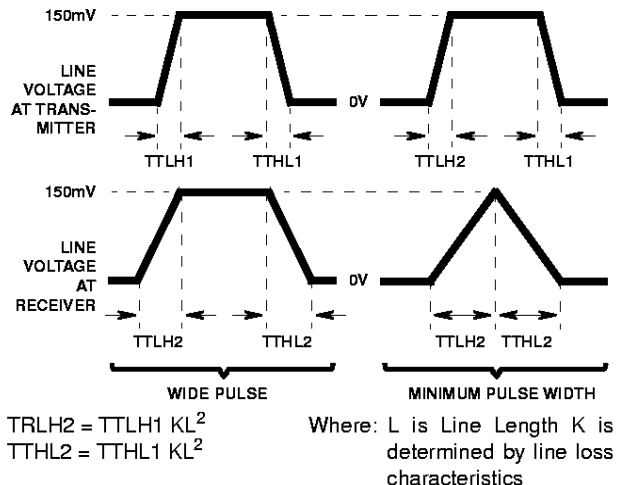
150mV

LINE VOLTAGE AT TRANSMITTER

0V

TTLH1 TTHL1

TTLH2 TTHL1

150mV

LINE VOLTAGE AT RECEIVER

0V

TTLH2 TTHL2

TTLH2 TTHL2

WIDE PULSE

MINIMUM PULSE WIDTH

TRLH2 = TTLH1 $KL^2$
TTHL2 = TTHL1 $KL^2$

Where: L is Line Length K is determined by line loss characteristics